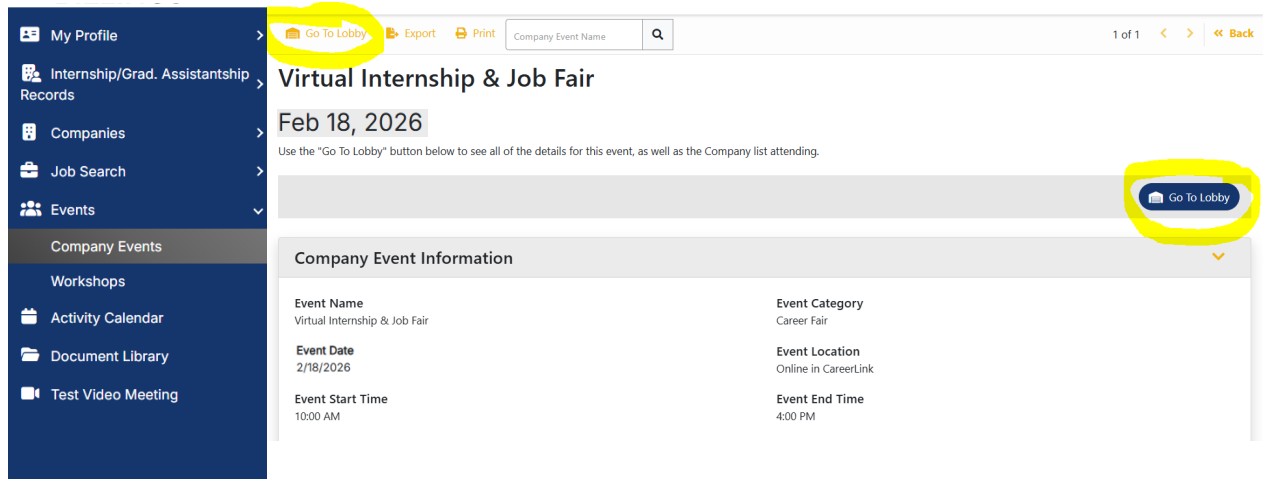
My Profile
Internship/Grad. Assistantship Records
Companies
Job Search
Events
Company Events
Workshops
Activity Calendar
Document Library
Test Video Meeting

Go To Lobby Export Print Company Event Name
1 of 1 Back

Virtual Internship & Job Fair

Feb 18, 2026

Use the "Go To Lobby" button below to see all of the details for this event, as well as the Company list attending.

Go To Lobby

Company Event Information

Event Name
Virtual Internship & Job Fair

Event Category
Career Fair

Event Date
2/18/2026

Event Location
Online in CareerLink

Event Start Time
10:00 AM

Event End Time
4:00 PM